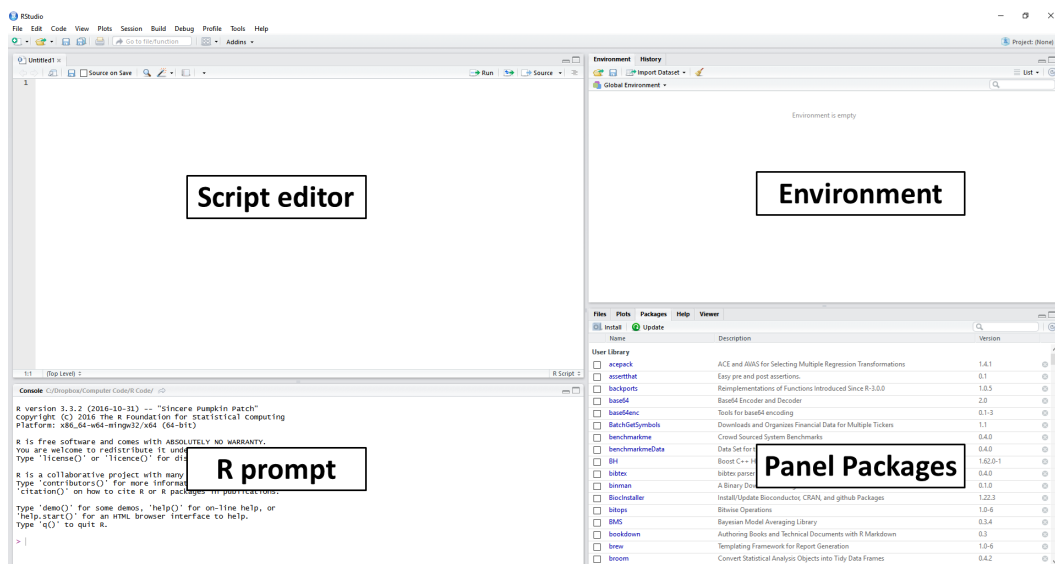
RStudio

File Edit Code View Plots Session Build Debug Profile Tools Help

Go to file/function Addins

Project: (None)

Untitled1

Source on Save

Run Source

1

Script editor

1:1 (Top Level) R Script

Console C:/Dropbox/Computer Code/R Code/

R version 3.3.2 (2016-10-31) -- "Sincere Pumpkin Patch"
Copyright (C) 2016 The R Foundation for Statistical Computing
Platform: x86_64-w64-mingw32/x64 (64-bit)

R is free software and comes with ABSOLUTELY NO WARRANTY.
You are welcome to redistribute it unde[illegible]
Type 'license()' or 'licence()' for dis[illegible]

R is a collaborative project with many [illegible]
Type 'contributors()' for more informat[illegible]
'citation()' on how to cite R or R packages in publications.

Type 'demo()' for some demos, 'help()' for on-line help, or
'help.start()' for an HTML browser interface to help.
Type 'q()' to quit R.

>

R prompt

Environment History

Import Dataset

List

Global Environment

Environment is empty

Environment

Files Plots Packages Help Viewer

Install Update

| | Name | Description | Version |
|---|---|---|---|
| User Library | | | |
| | acepack | ACE and AVAS for Selecting Multiple Regression Transformations | 1.4.1 |
| | assertthat | Easy pre and post assertions. | 0.1 |
| | backports | Reimplementations of Functions Introduced Since R-3.0.0 | 1.0.5 |
| | base64 | Base64 Encoder and Decoder | 2.0 |
| | base64enc | Tools for base64 encoding | 0.1-3 |
| | BatchGetSymbols | Downloads and Organizes Financial Data for Multiple Tickers | 1.1 |
| | benchmarkme | Crowd Sourced System Benchmarks | 0.4.0 |
| | benchmarkmeData | Data Set for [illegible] | 0.4.0 |
| | BH | Boost C++ H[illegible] | 1.62.0-1 |
| | bibtex | bibtex parse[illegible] | 0.4.0 |
| | binman | A Binary Dow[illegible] | 0.1.0 |
| | BiocInstaller | Install/Update Bioconductor, CRAN, and github Packages | 1.22.3 |
| | bitops | Bitwise Operations | 1.0-6 |
| | BMS | Bayesian Model Averaging Library | 0.3.4 |
| | bookdown | Authoring Books and Technical Documents with R Markdown | 0.3 |
| | brew | Templating Framework for Report Generation | 1.0-6 |
| | broom | Convert Statistical Analysis Objects into Tidy Data Frames | 0.4.2 |

Panel Packages